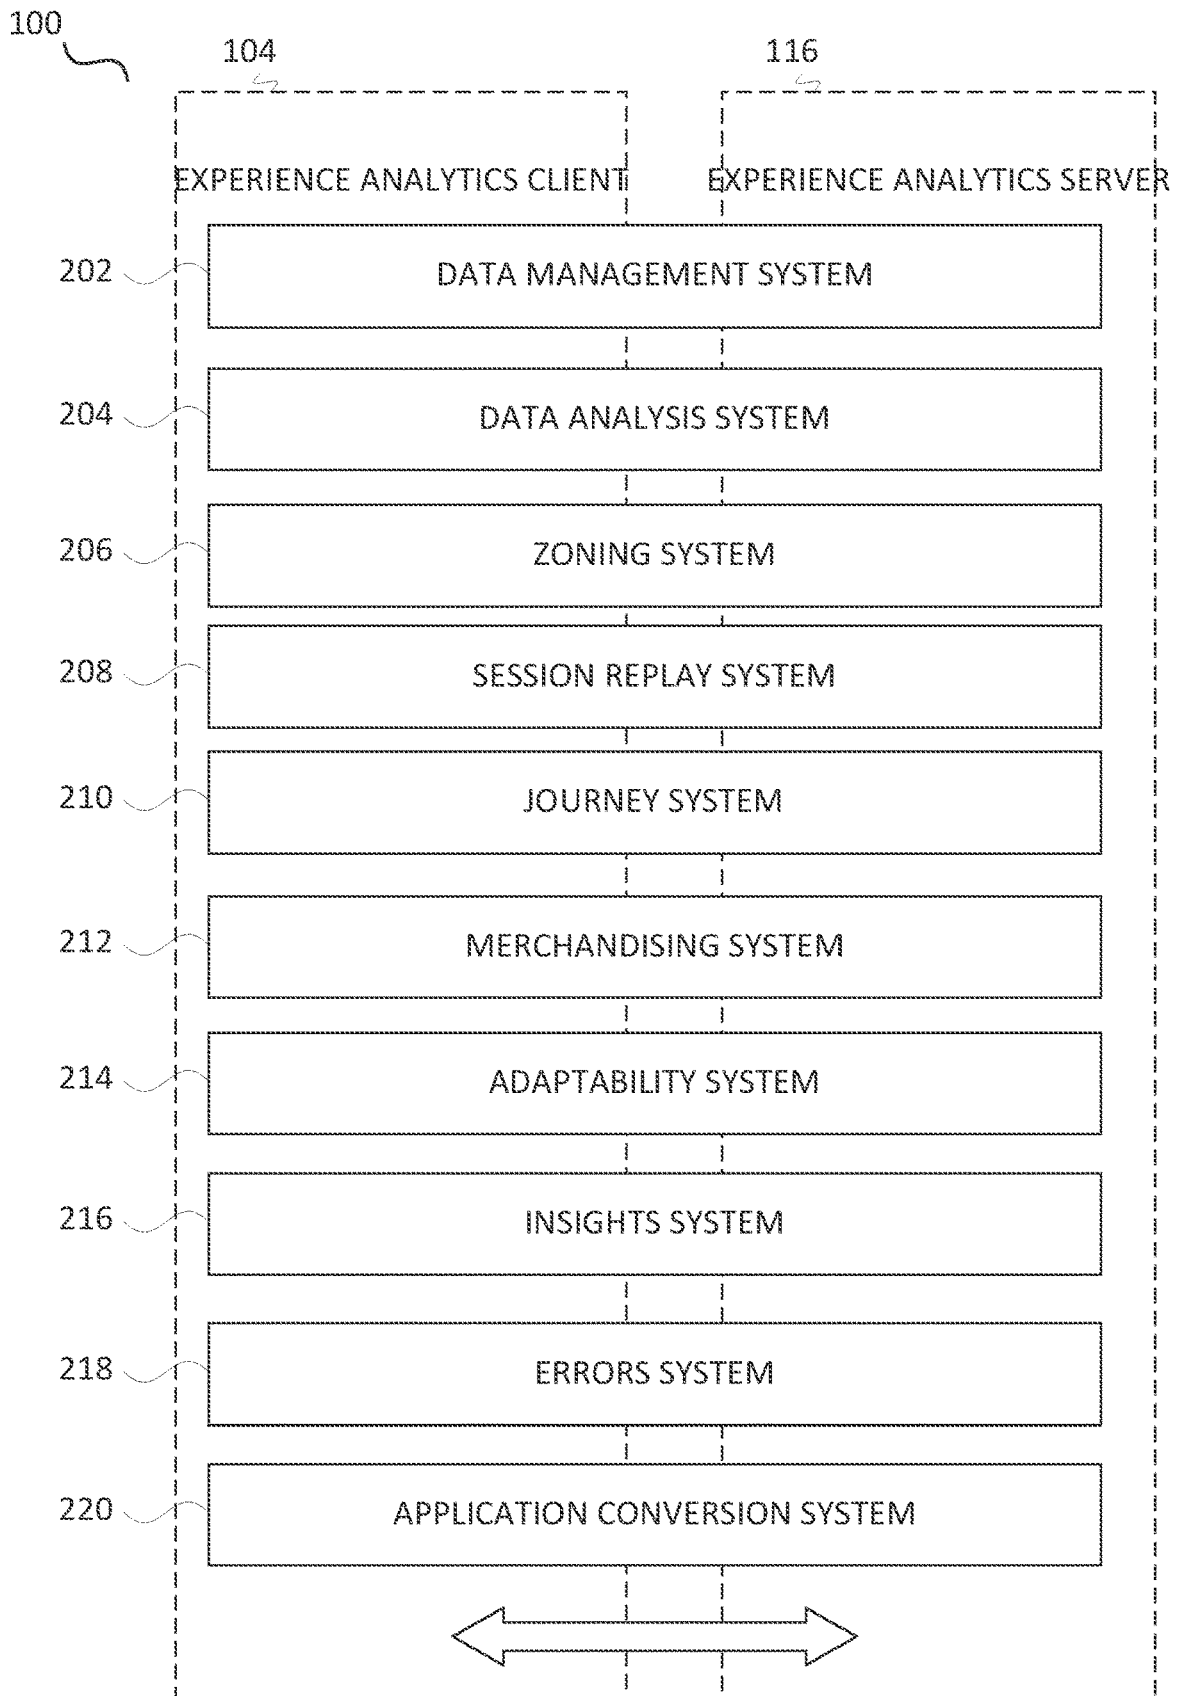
100

104

116

EXPERIENCE ANALYTICS CLIENT

EXPERIENCE ANALYTICS SERVER

202

DATA MANAGEMENT SYSTEM

204

DATA ANALYSIS SYSTEM

206

ZONING SYSTEM

208

SESSION REPLAY SYSTEM

210

JOURNEY SYSTEM

212

MERCHANDISING SYSTEM

214

ADAPTABILITY SYSTEM

216

INSIGHTS SYSTEM

218

ERRORS SYSTEM

220

APPLICATION CONVERSION SYSTEM